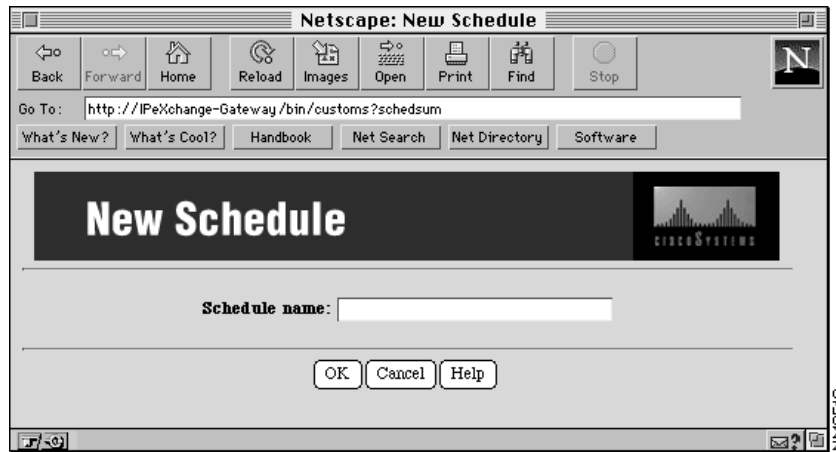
Netscape: New Schedule

Back Forward Home Reload Images Open Print Find Stop

N

Go To: http://IPeXchange-Gateway/bin/customs?schedsum

What's New? What's Cool? Handbook Net Search Net Directory Software

New Schedule

CISCO SYSTEMS

Schedule name:

OK Cancel Help

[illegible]